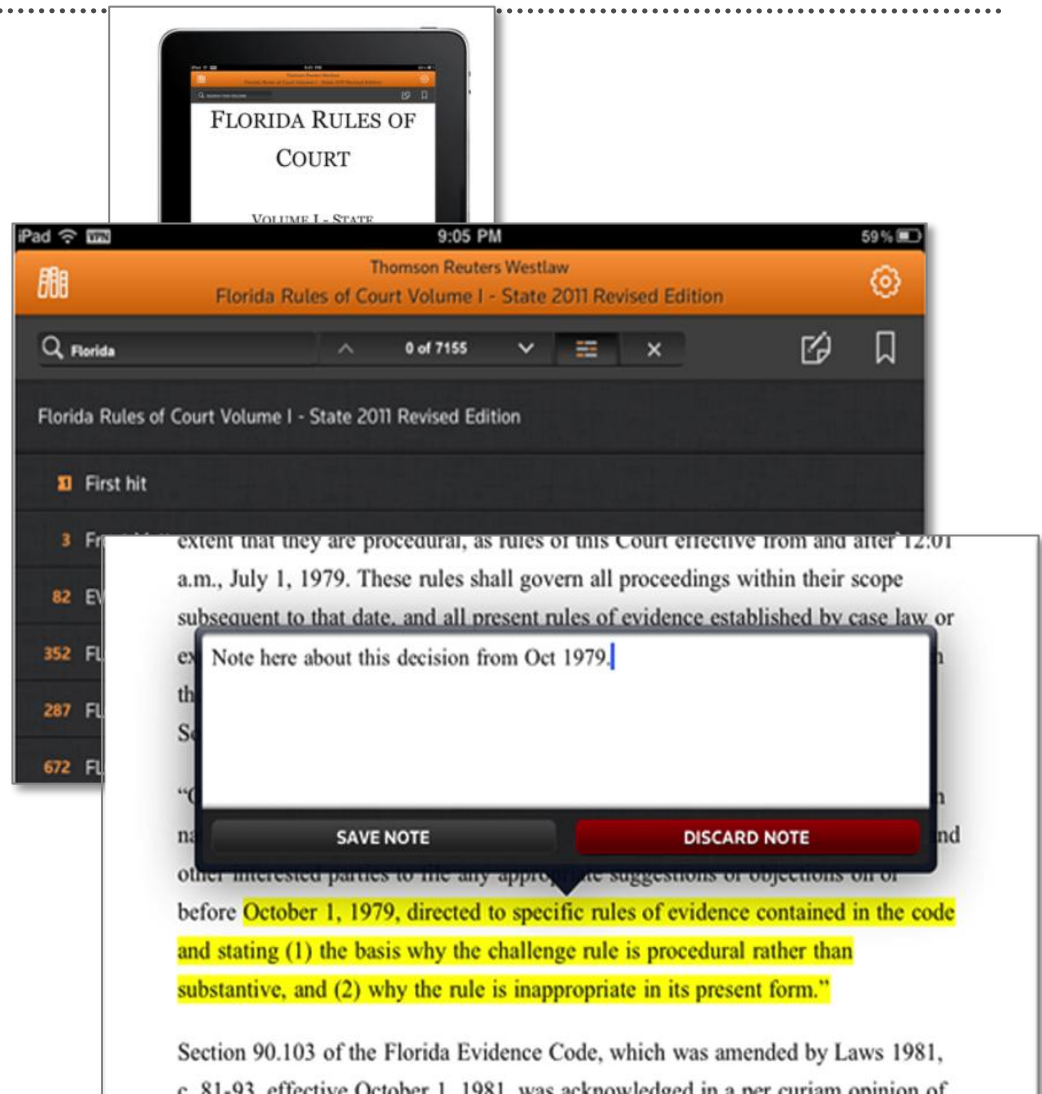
FLORIDA RULES OF COURT

VOLUME I - STATE

iPad VPN 9:05 PM 59%

Thomson Reuters Westlaw
Florida Rules of Court Volume I - State 2011 Revised Edition

Florida 0 of 7155

Florida Rules of Court Volume I - State 2011 Revised Edition

1 First hit

3 Fr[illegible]

82 EV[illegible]

352 FL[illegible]

287 FL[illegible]

672 FL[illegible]

extent that they are procedural, as rules of this Court effective from and after 12:01 a.m., July 1, 1979. These rules shall govern all proceedings within their scope subsequent to that date, and all present rules of evidence established by case law or ex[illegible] th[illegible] Se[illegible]

Note here about this decision from Oct 1979.

SAVE NOTE

DISCARD NOTE

"C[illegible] na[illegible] other interested parties to file any appro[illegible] suggestions or objections on or before October 1, 1979, directed to specific rules of evidence contained in the code and stating (1) the basis why the challenge rule is procedural rather than substantive, and (2) why the rule is inappropriate in its present form."

Section 90.103 of the Florida Evidence Code, which was amended by Laws 1981, c. 81-93, effective October 1, 1981, was acknowledged in a per curiam opinion of